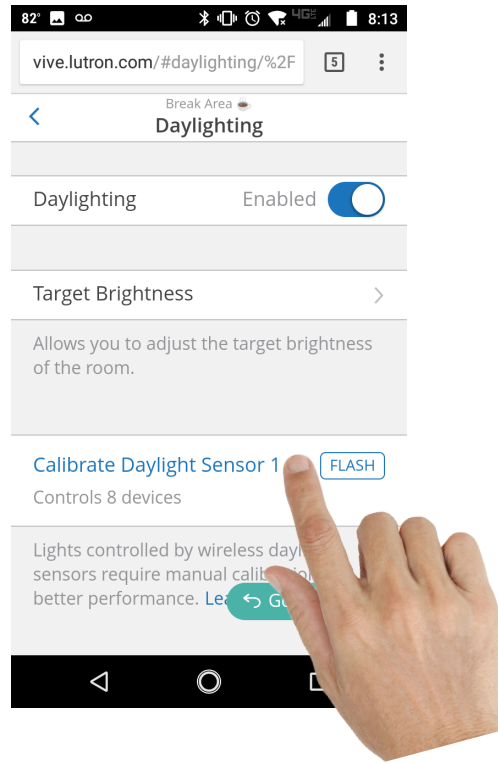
82° 8:13

vive.lutron.com/#daylighting/%2F 5

Break Area
Daylighting

Daylighting Enabled

Target Brightness

Allows you to adjust the target brightness of the room.

Calibrate Daylight Sensor 1 FLASH

Controls 8 devices

Lights controlled by wireless dayl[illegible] sensors require manual calib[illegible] better performance. Lea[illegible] G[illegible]